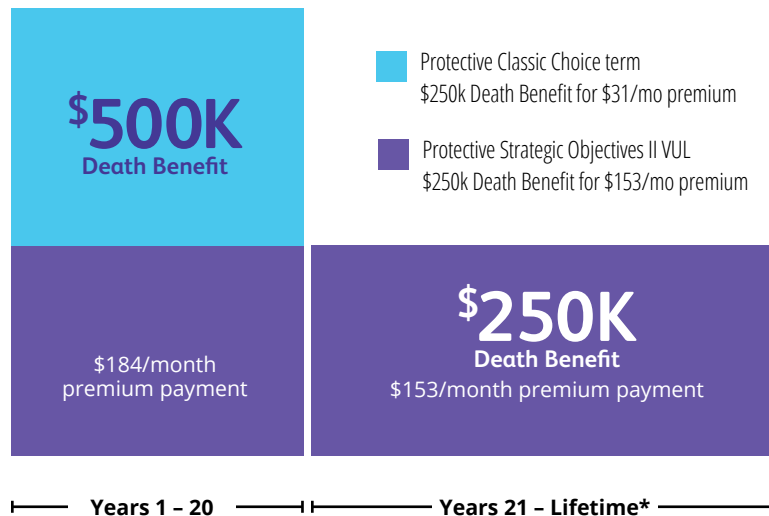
$^{\$}$500K
Death Benefit

Protective Classic Choice term
$250k Death Benefit for $31/mo premium

Protective Strategic Objectives II VUL
$250k Death Benefit for $153/mo premium

$184/month premium payment

$^{\$}$250K
Death Benefit
$153/month premium payment

Years 1 – 20

Years 21 – Lifetime*